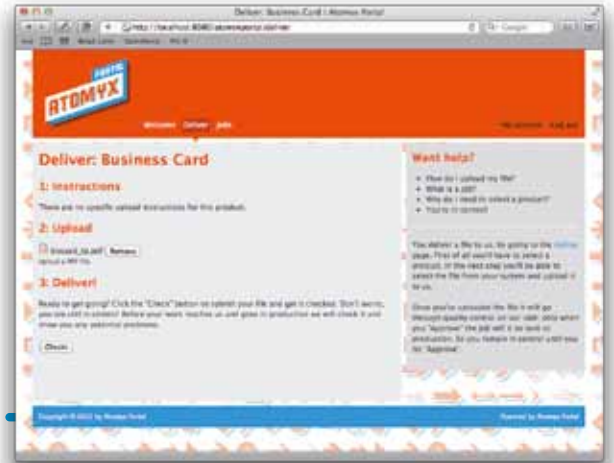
Deliver: Business Card | Atomyx Portal

http://localhost:8080/atomyxportal/deliver

Google

PORTAL

ATOMYX

Welcome Deliver Jobs

My account Log out

Deliver: Business Card

1: Instructions

There are no specific upload instructions for this product.

2: Upload

Imposed_bc.pdf Remove

Upload a PDF file.

3: Deliver!

Ready to get going? Click the "Check" button to submit your file and get it checked. Don't worry, you are still in control! Before your work reaches us and goes in production we will check it and show you any potential problems.

Check

Want help?

- How do I upload my file?
- What is a job?
- Why do I need to select a product?
- You're in control!

You deliver a file to us, by going to the Deliver page. First of all you'll have to select a product, in the next step you'll be able to select the file from your system and upload it to us.

Once you've uploaded the file it will go through quality control on our side, also when you "Approve" the job will it be sent to production. So you remain in control until you hit "Approve".

Copyright © 2012 by Atomyx Portal

Powered by Atomyx Portal